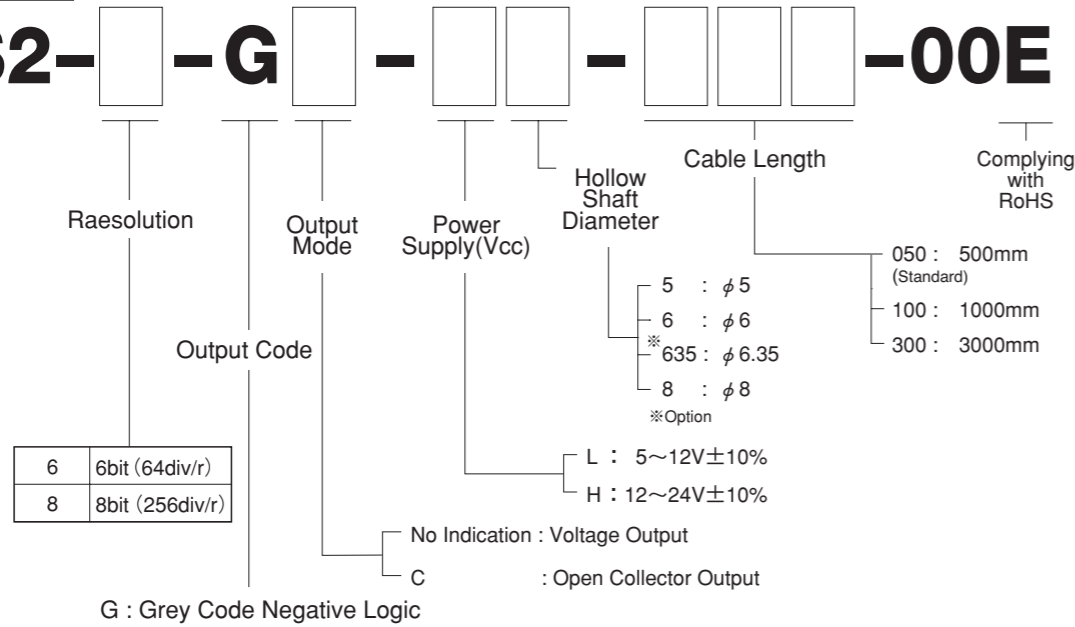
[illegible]2– –G – – –00E

Raesolution

Output Code

Output Mode

Power Supply(Vcc)

Hollow Shaft Diameter

Cable Length

Complying with RoHS

| 6 | 6bit（64div/r） |
|---|---|
| 8 | 8bit（256div/r） |

G : Grey Code Negative Logic

No Indication : Voltage Output
C : Open Collector Output

L ： 5～12V±10%
H：12～24V±10%

5 ： $\phi$5
6 ： $\phi$6
※635 : $\phi$6.35
8 ： $\phi$8
※Option

050 : 500mm
(Standard)
100 : 1000mm
300 : 3000mm